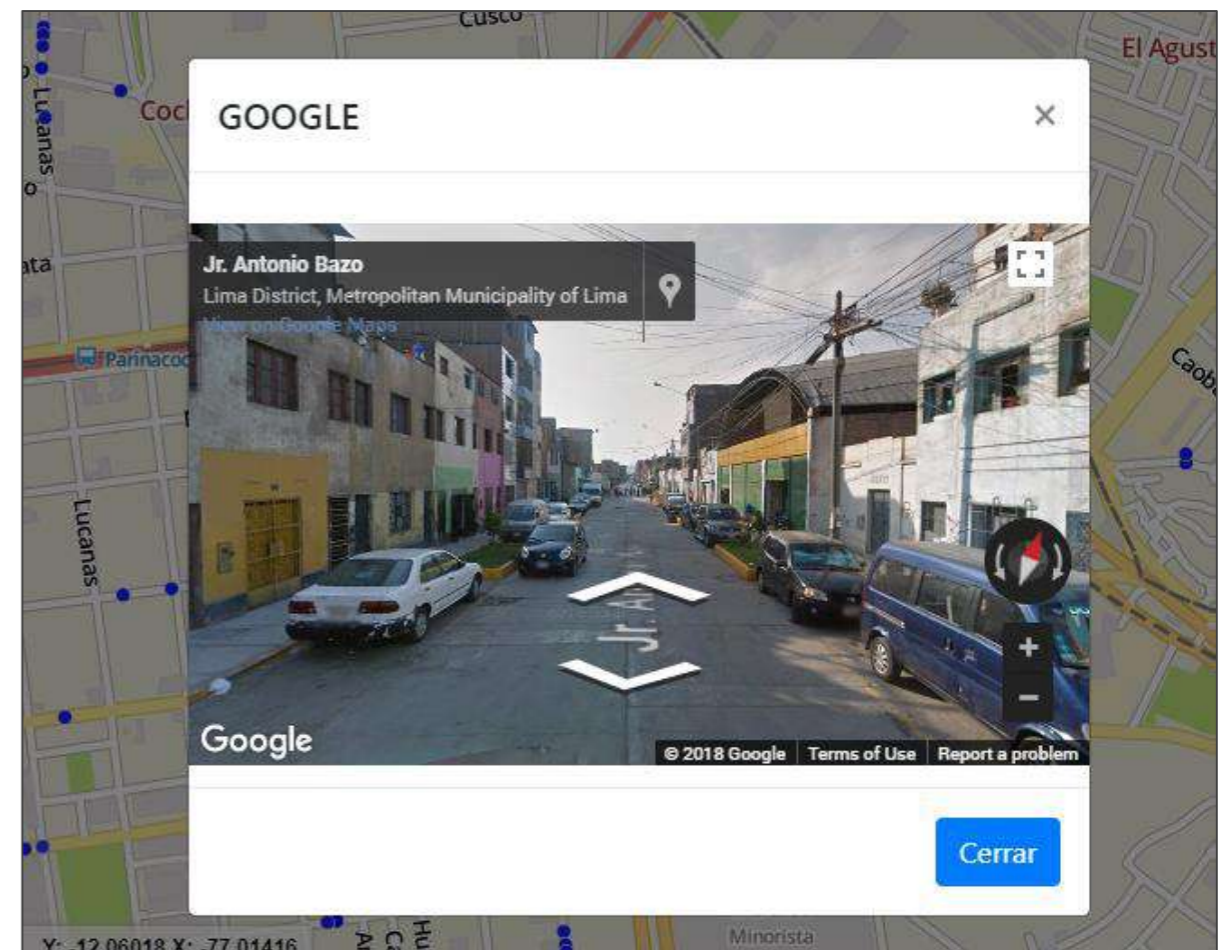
Cusco
El Agust
Lucanas
Coc
ata
Parinacoc
Lucanas
Caob

GOOGLE
×

Jr. Antonio Bazo
Lima District, Metropolitan Municipality of Lima
View on Google Maps

Jr. A

Google
© 2018 Google | Terms of Use | Report a problem

Cerrar

Y: -12.06018 X: -77.01416
Minorista